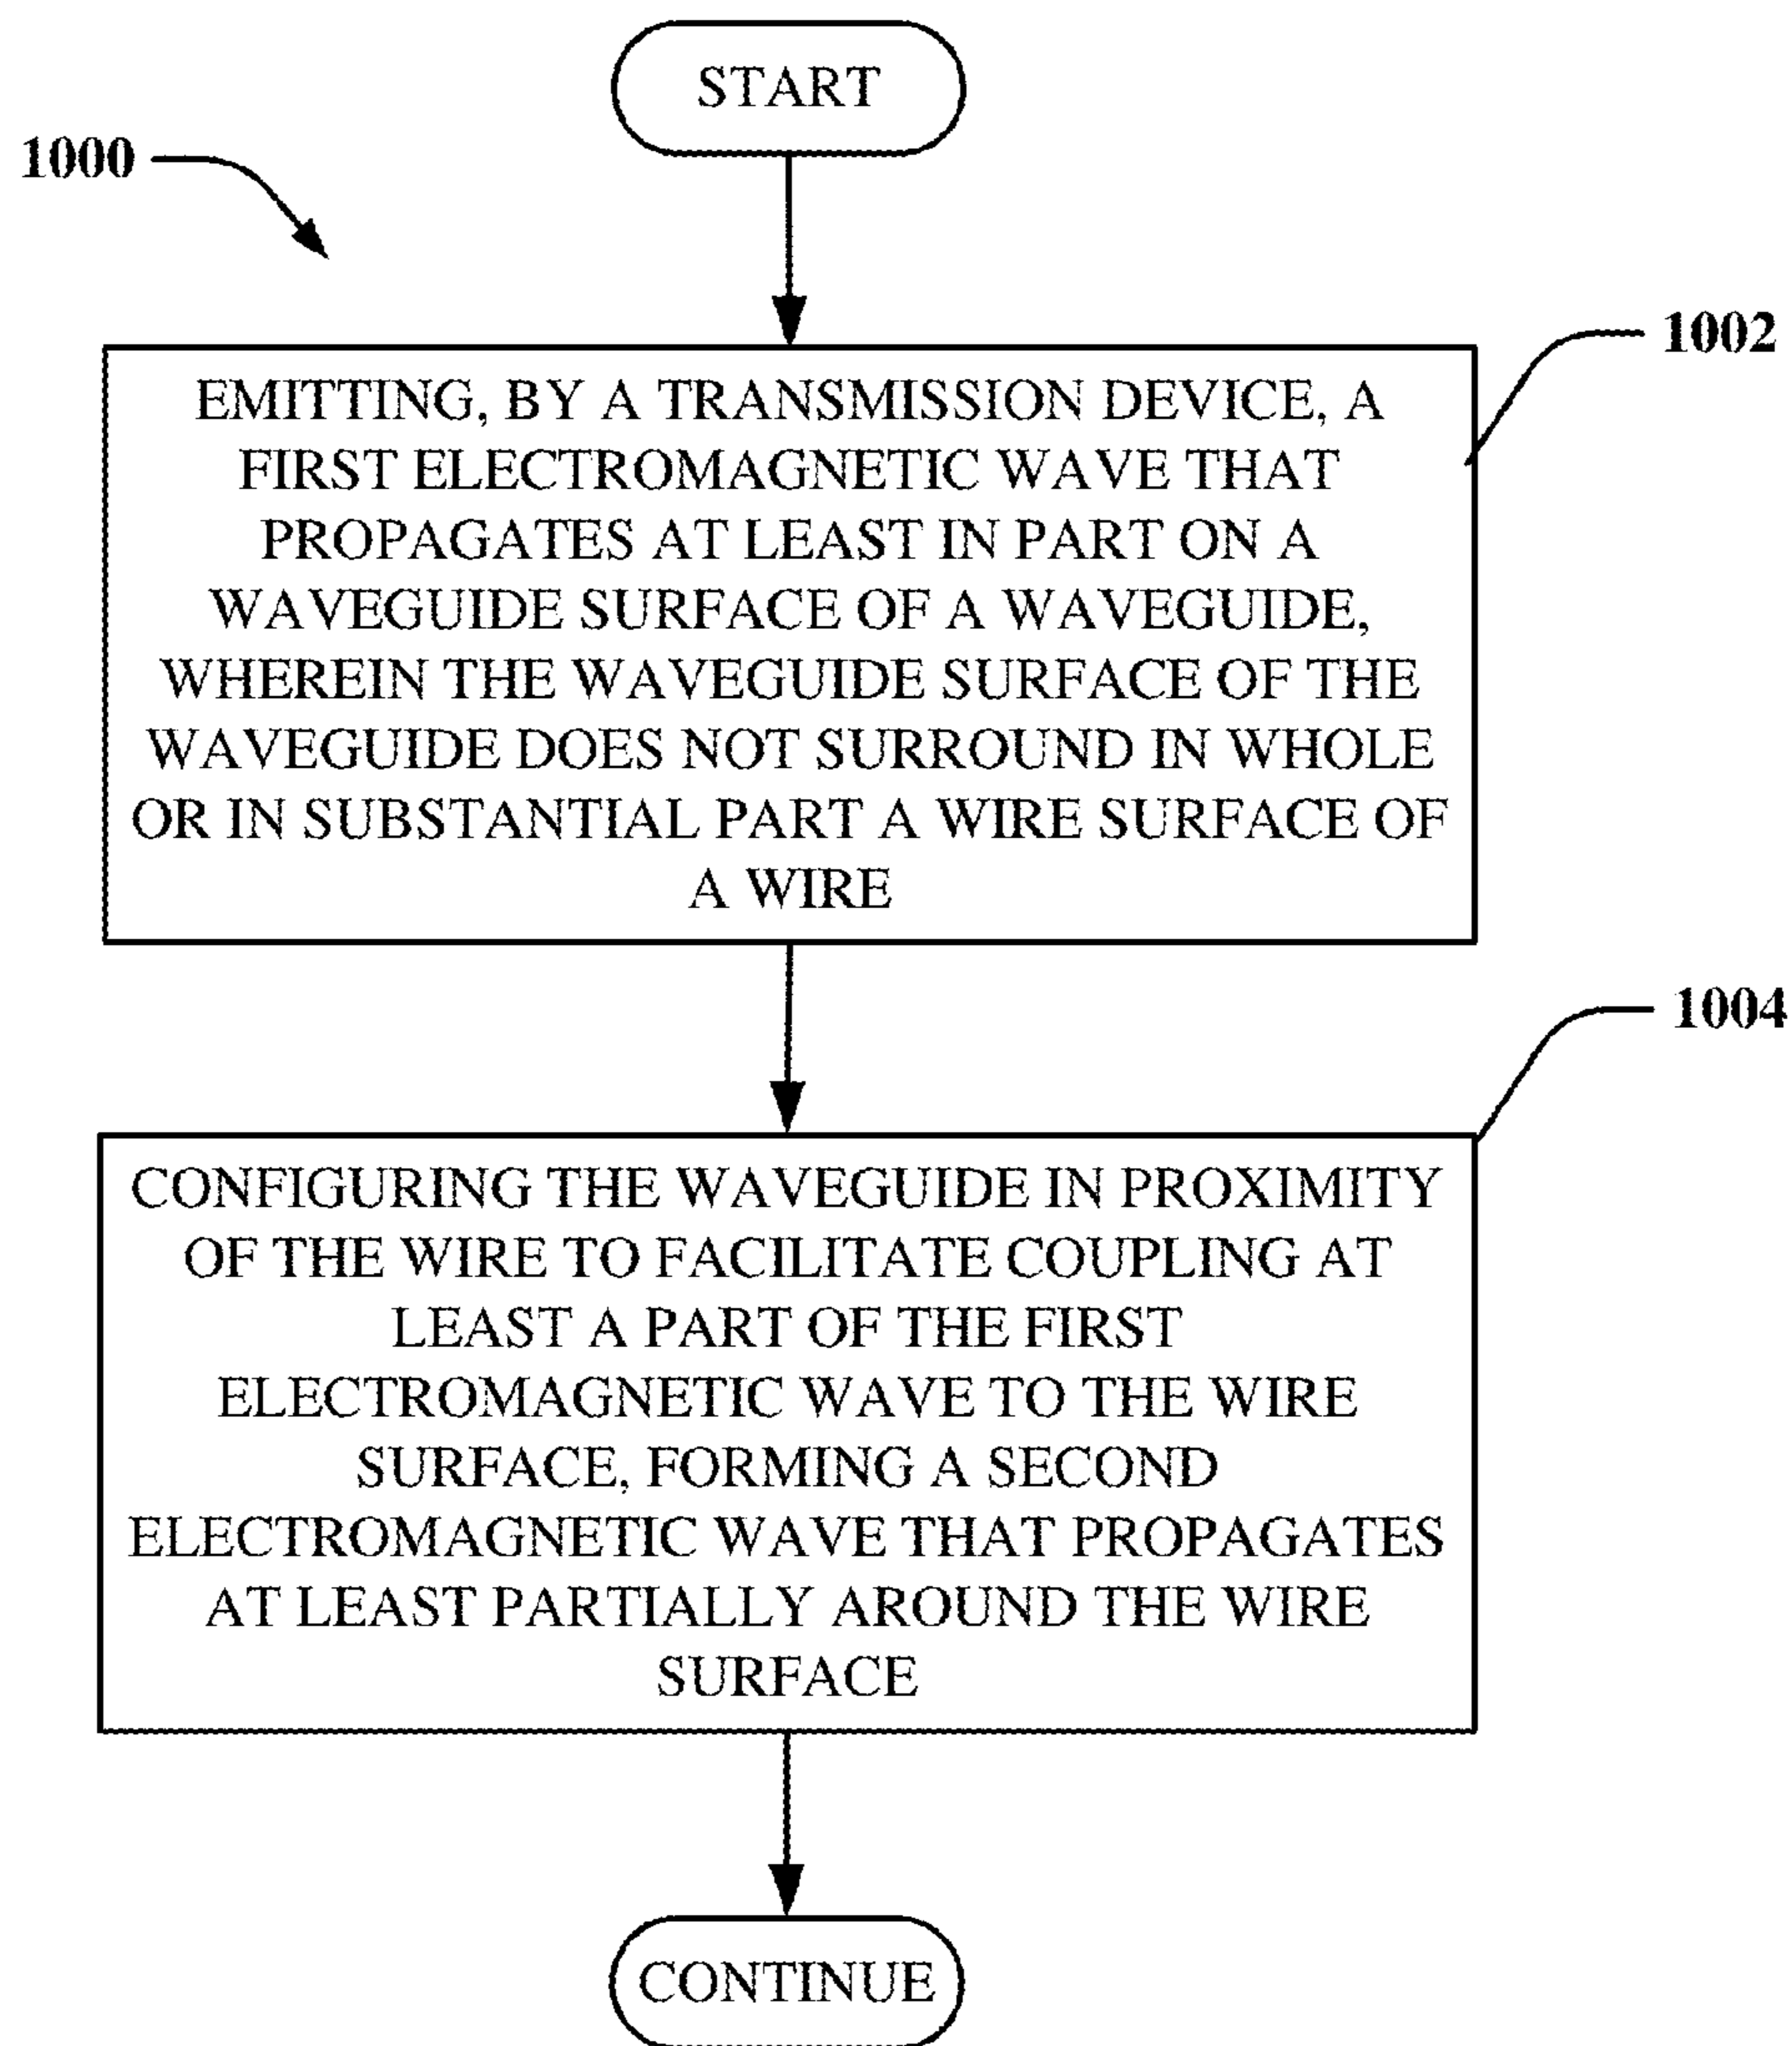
START

1000

1002

EMITTING, BY A TRANSMISSION DEVICE, A FIRST ELECTROMAGNETIC WAVE THAT PROPAGATES AT LEAST IN PART ON A WAVEGUIDE SURFACE OF A WAVEGUIDE, WHEREIN THE WAVEGUIDE SURFACE OF THE WAVEGUIDE DOES NOT SURROUND IN WHOLE OR IN SUBSTANTIAL PART A WIRE SURFACE OF A WIRE

1004

CONFIGURING THE WAVEGUIDE IN PROXIMITY OF THE WIRE TO FACILITATE COUPLING AT LEAST A PART OF THE FIRST ELECTROMAGNETIC WAVE TO THE WIRE SURFACE, FORMING A SECOND ELECTROMAGNETIC WAVE THAT PROPAGATES AT LEAST PARTIALLY AROUND THE WIRE SURFACE

CONTINUE